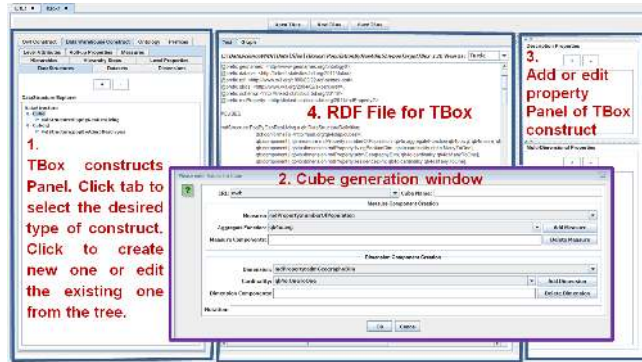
1. TBox constructs Panel. Click tab to select the desired type of construct. Click to create new one or edit the existing one from the tree.

4. RDF File for TBox

3. Add or edit property Panel of TBox construct

2. Cube generation window

Cube Name:

Measure Component Creation

Measure:

Add Measure

Aggregate Function:

Measure Components:

Delete Measure

Dimension Component Creation

Dimension:

Cardinality:

Add Dimension

Dimension Components:

Delete Dimension

Ok

Cancel